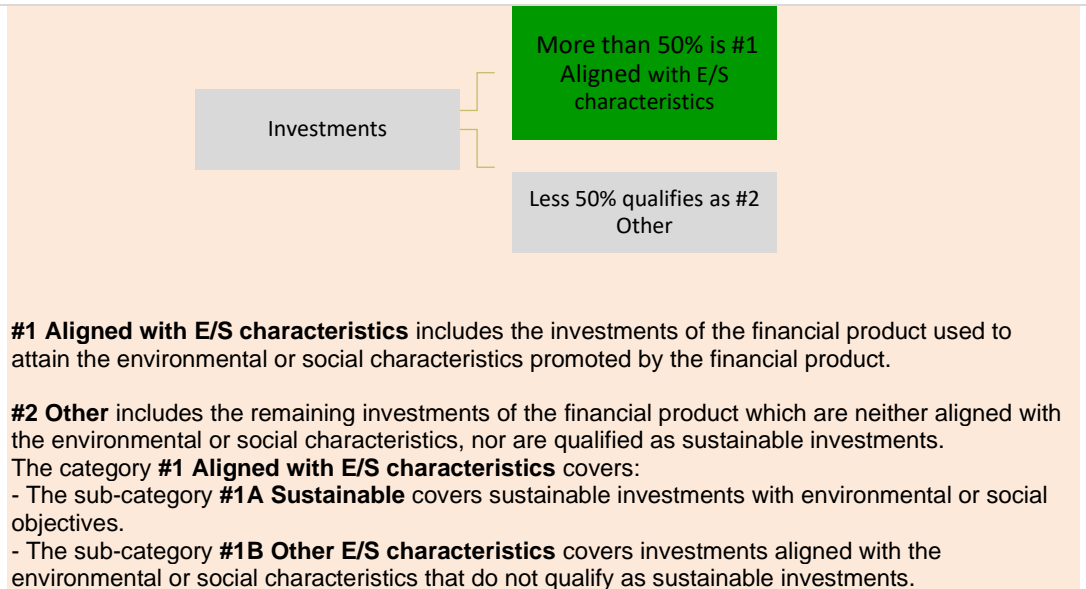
Investments

More than 50% is #1 Aligned with E/S characteristics

Less 50% qualifies as #2 Other

**#1 Aligned with E/S characteristics** includes the investments of the financial product used to attain the environmental or social characteristics promoted by the financial product.

**#2 Other** includes the remaining investments of the financial product which are neither aligned with the environmental or social characteristics, nor are qualified as sustainable investments.
The category **#1 Aligned with E/S characteristics** covers:
- The sub-category **#1A Sustainable** covers sustainable investments with environmental or social objectives.
- The sub-category **#1B Other E/S characteristics** covers investments aligned with the environmental or social characteristics that do not qualify as sustainable investments.